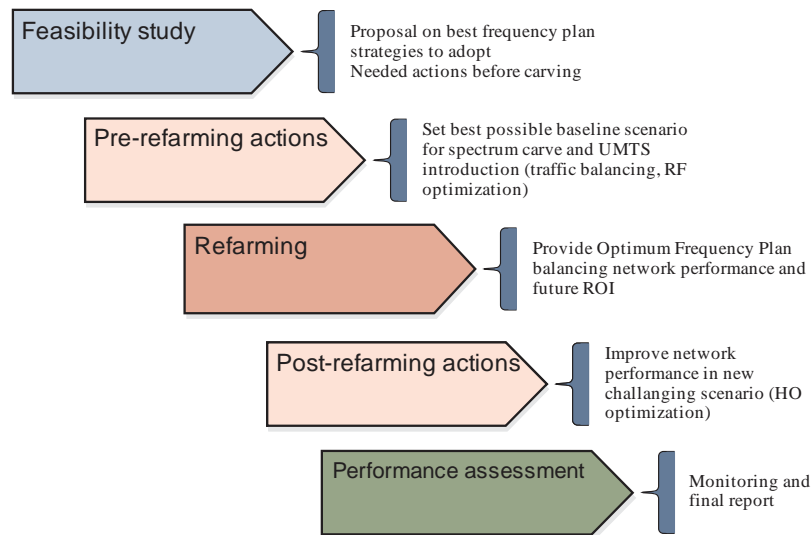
Feasibility study

Proposal on best frequency plan strategies to adopt
Needed actions before carving

Pre-refarming actions

Set best possible baseline scenario for spectrum carve and UMTS introduction (traffic balancing, RF optimization)

Refarming

Provide Optimum Frequency Plan balancing network performance and future ROI

Post-refarming actions

Improve network performance in new challanging scenario (HO optimization)

Performance assessment

Monitoring and final report